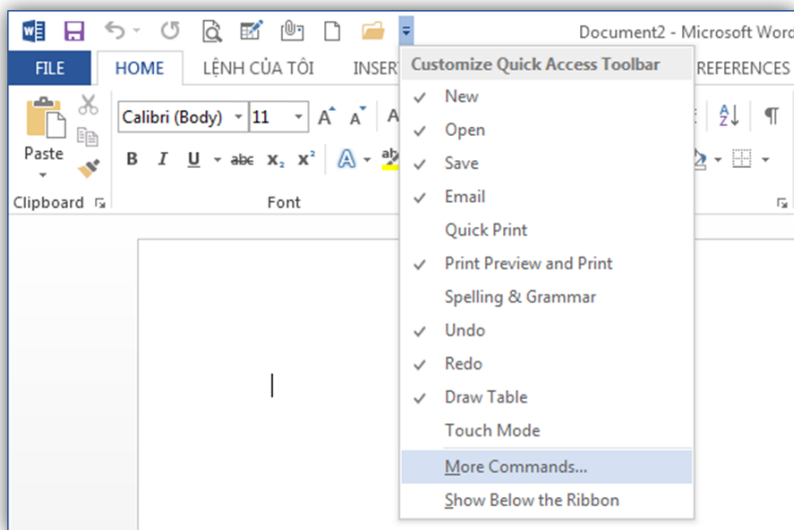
Document2 - Microsoft Word

FILE
HOME
LỆNH CỦA TÔI
INSERT
REFERENCES

Calibri (Body)
11
Paste
B I U abc $x_2$ $x^2$
Clipboard
Font

Customize Quick Access Toolbar
New
Open
Save
Email
Quick Print
Print Preview and Print
Spelling & Grammar
Undo
Redo
Draw Table
Touch Mode
More Commands...
Show Below the Ribbon